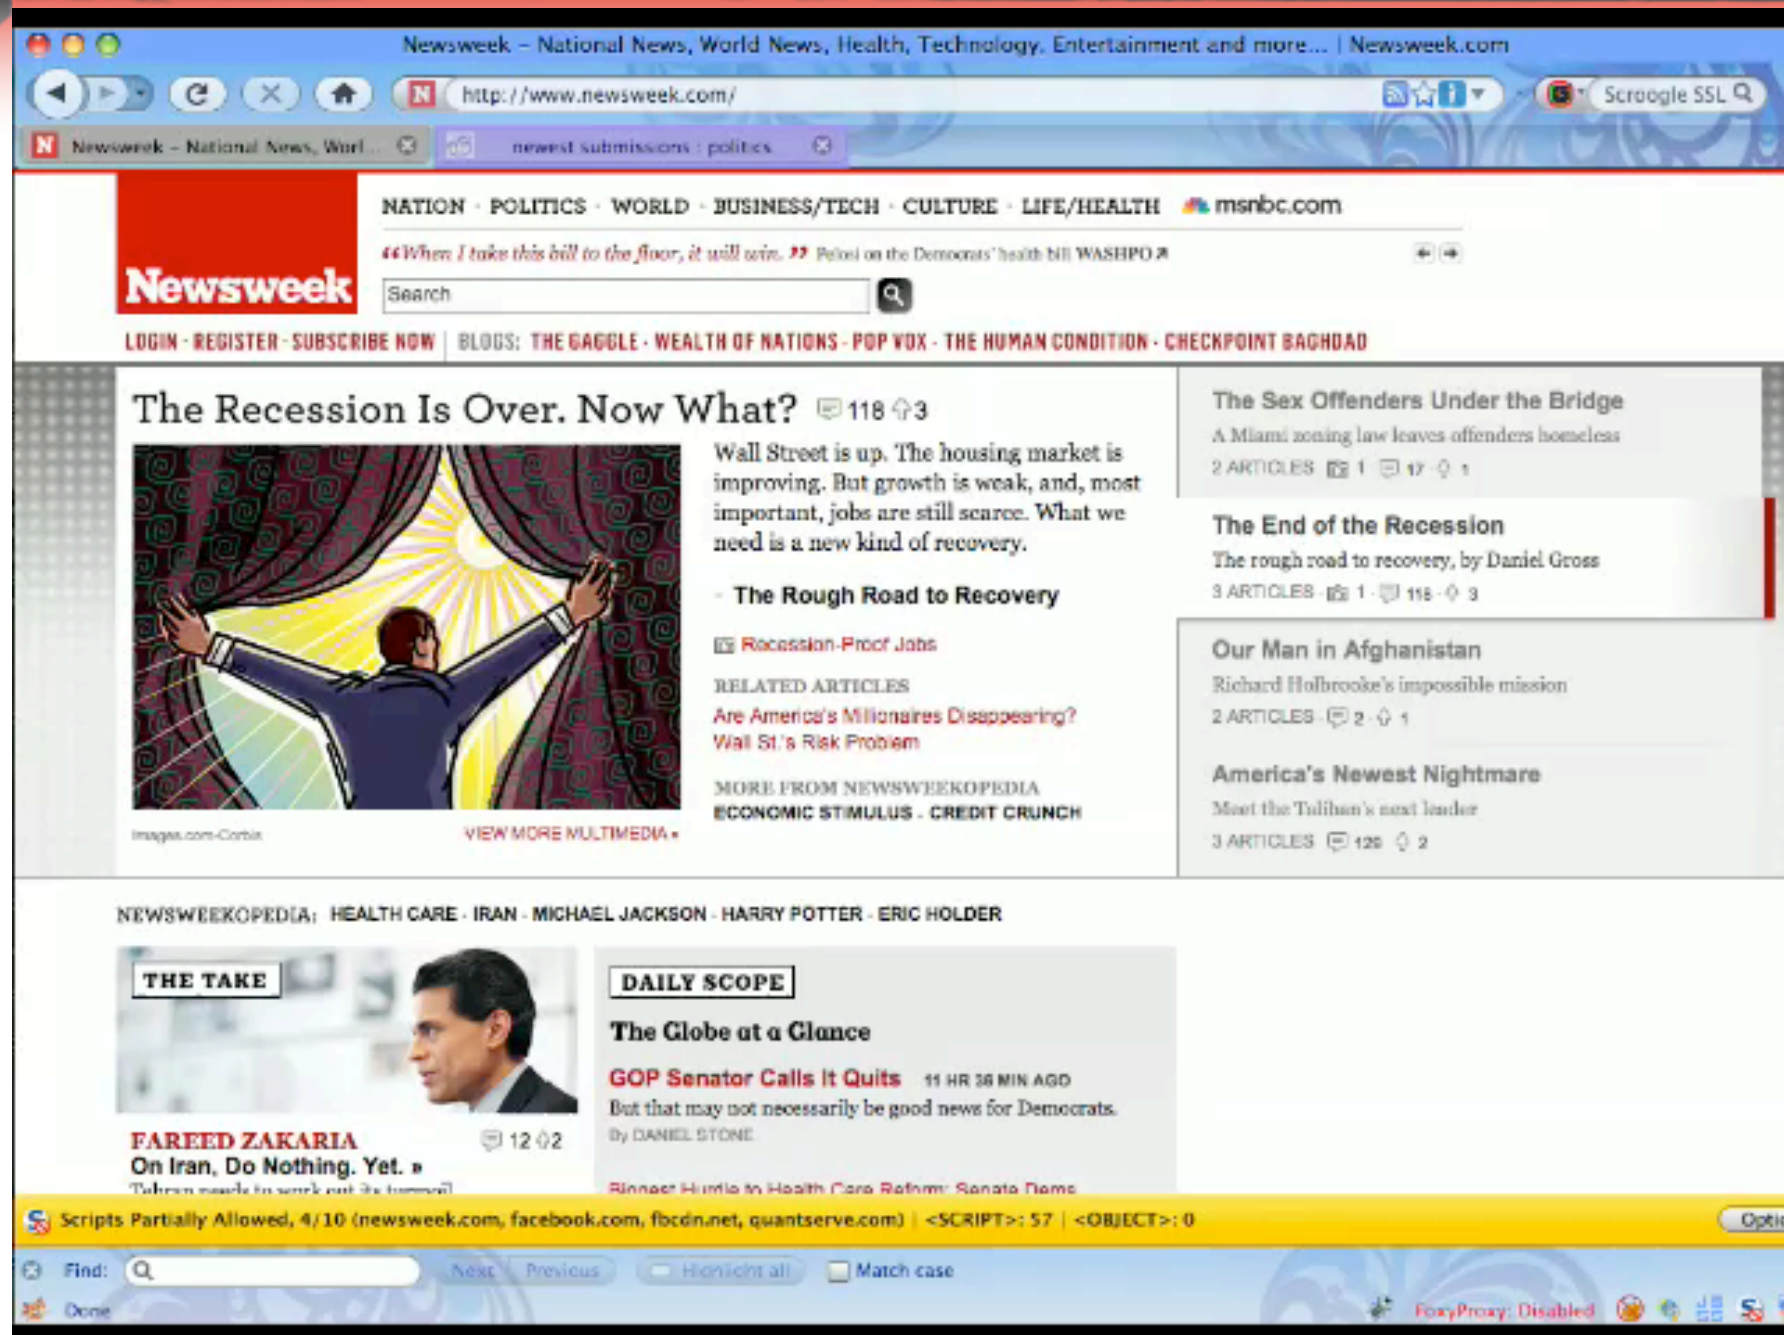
Newsweek – National News, World News, Health, Technology, Entertainment and more... | Newsweek.com

http://www.newsweek.com/

Scroogle SSL

Newsweek – National News, Worl...

newest submissions : politics

Newsweek

NATION · POLITICS · WORLD · BUSINESS/TECH · CULTURE · LIFE/HEALTH msnbc.com

"When I take this bill to the floor, it will win." Pelosi on the Democrats' health bill WASHPO

Search

LOGIN · REGISTER · SUBSCRIBE NOW | BLOGS: THE GAGGLE · WEALTH OF NATIONS · POP VOX · THE HUMAN CONDITION · CHECKPOINT BAGHDAD

The Recession Is Over. Now What? 118 3

Wall Street is up. The housing market is improving. But growth is weak, and, most important, jobs are still scarce. What we need is a new kind of recovery.

The Rough Road to Recovery

Recession-Proof Jobs

RELATED ARTICLES
Are America's Millionaires Disappearing?
Wall St.'s Risk Problem

MORE FROM NEWSWEEKOPEDIA
ECONOMIC STIMULUS · CREDIT CRUNCH

Images.com-Corbis

VIEW MORE MULTIMEDIA »

The Sex Offenders Under the Bridge
A Miami zoning law leaves offenders homeless
2 ARTICLES 1 17 1

The End of the Recession
The rough road to recovery, by Daniel Gross
3 ARTICLES 1 118 3

Our Man in Afghanistan
Richard Holbrooke's impossible mission
2 ARTICLES 2 1

America's Newest Nightmare
Meet the Taliban's next leader
3 ARTICLES 120 2

NEWSWEEKOPEDIA: HEALTH CARE · IRAN · MICHAEL JACKSON · HARRY POTTER · ERIC HOLDER

THE TAKE

FAREED ZAKARIA 12 2
On Iran, Do Nothing. Yet. »
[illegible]

DAILY SCOPE
The Globe at a Glance
GOP Senator Calls It Quits 11 HR 38 MIN AGO
But that may not necessarily be good news for Democrats.
By DANIEL STONE

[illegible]

Scripts Partially Allowed, 4/10 (newsweek.com, facebook.com, fbcdn.net, quantserve.com) | <SCRIPT>: 57 | <OBJECT>: 0

Optio

Find: Next Previous Highlight all Match case

Done

FoxyProxy: Disabled